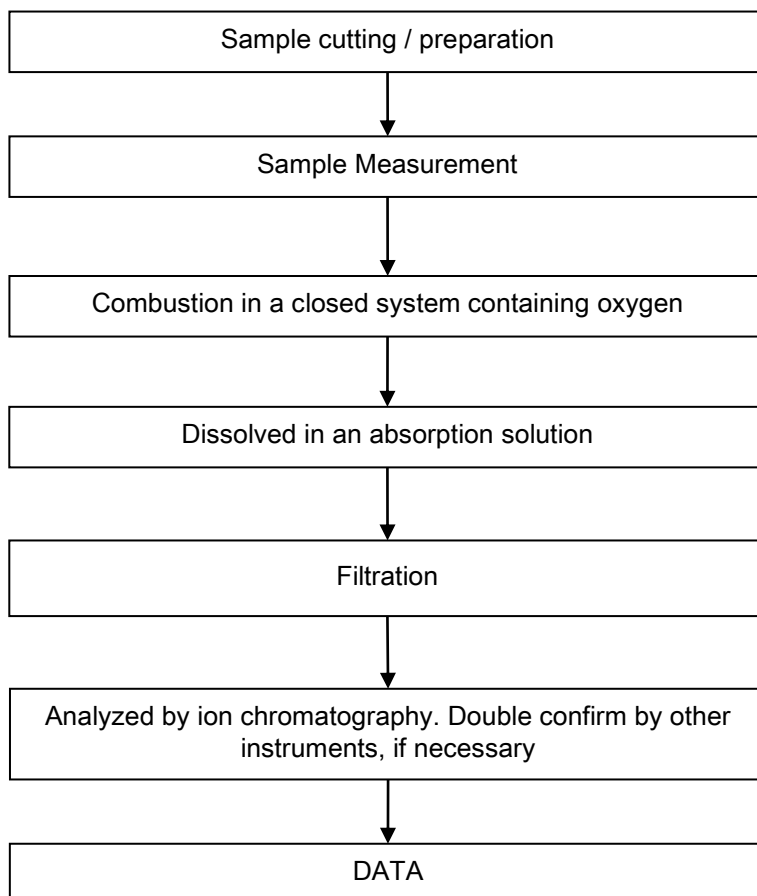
Sample cutting / preparation

Sample Measurement

Combustion in a closed system containing oxygen

Dissolved in an absorption solution

Filtration

Analyzed by ion chromatography. Double confirm by other instruments, if necessary

DATA